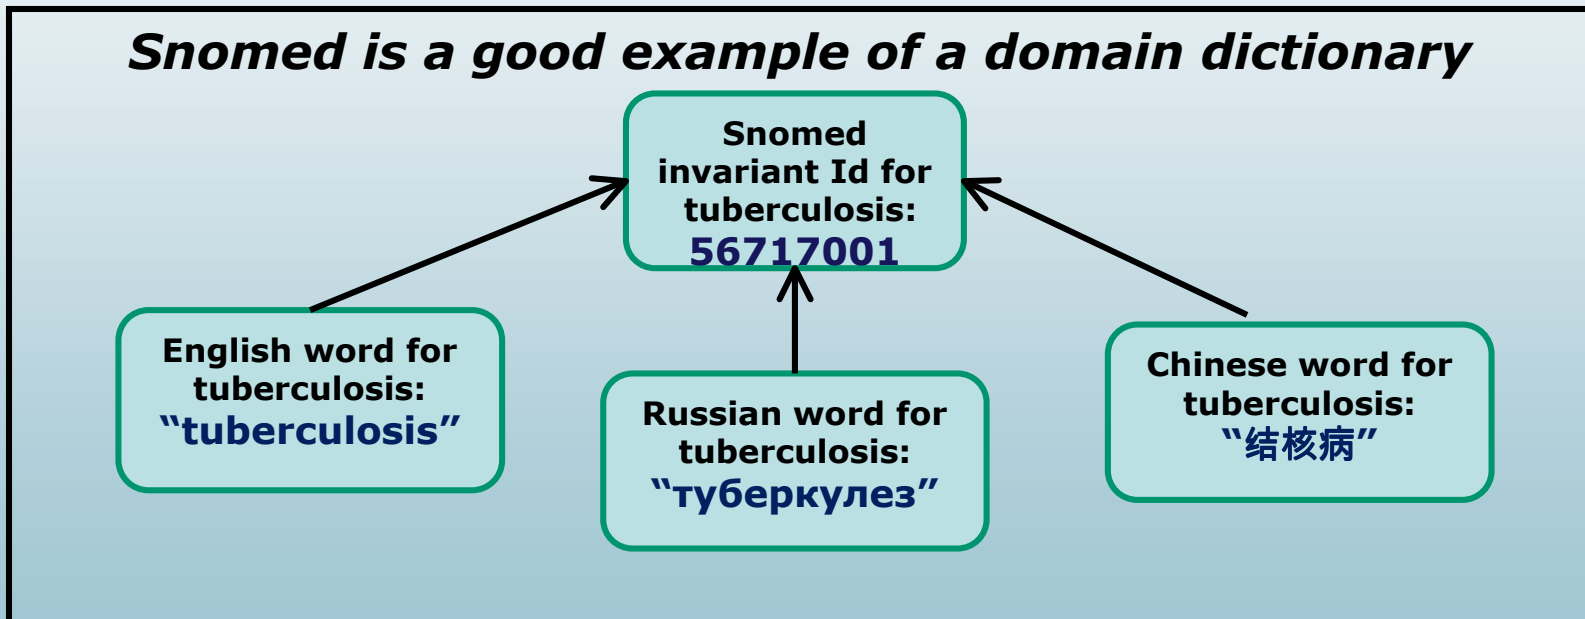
Snomed is a good example of a domain dictionary

Snomed invariant Id for tuberculosis: 56717001

English word for tuberculosis: “tuberculosis”

Russian word for tuberculosis: “туберкулез”

Chinese word for tuberculosis: “结核病”